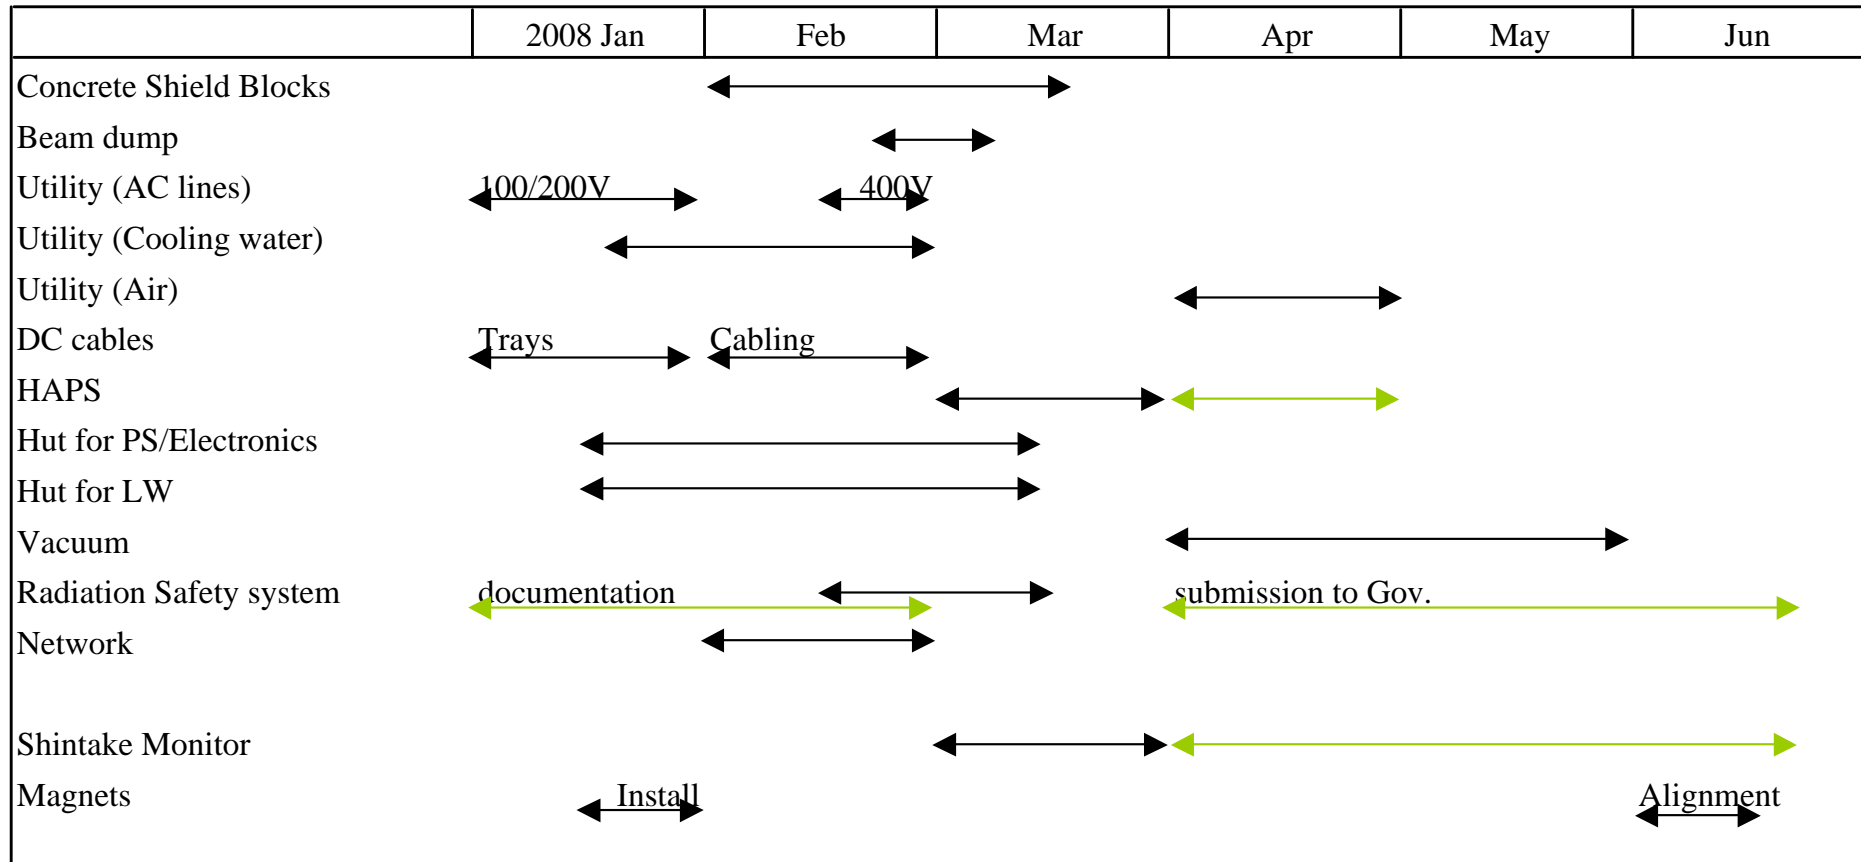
| | 2008 Jan | Feb | Mar | Apr | May | Jun |
|---|---|---|---|---|---|---|
| Concrete Shield Blocks | | | | | | |
| Beam dump | | | | | | |
| Utility (AC lines) | 100/200V | 400V | | | | |
| Utility (Cooling water) | | | | | | |
| Utility (Air) | | | | | | |
| DC cables | Trays | Cabling | | | | |
| HAPS | | | | | | |
| Hut for PS/Electronics | | | | | | |
| Hut for LW | | | | | | |
| Vacuum | | | | | | |
| Radiation Safety system | documentation | | | submission to Gov. | | |
| Network | | | | | | |
| Shintake Monitor | | | | | | |
| Magnets | Install | | | | | Alignment |